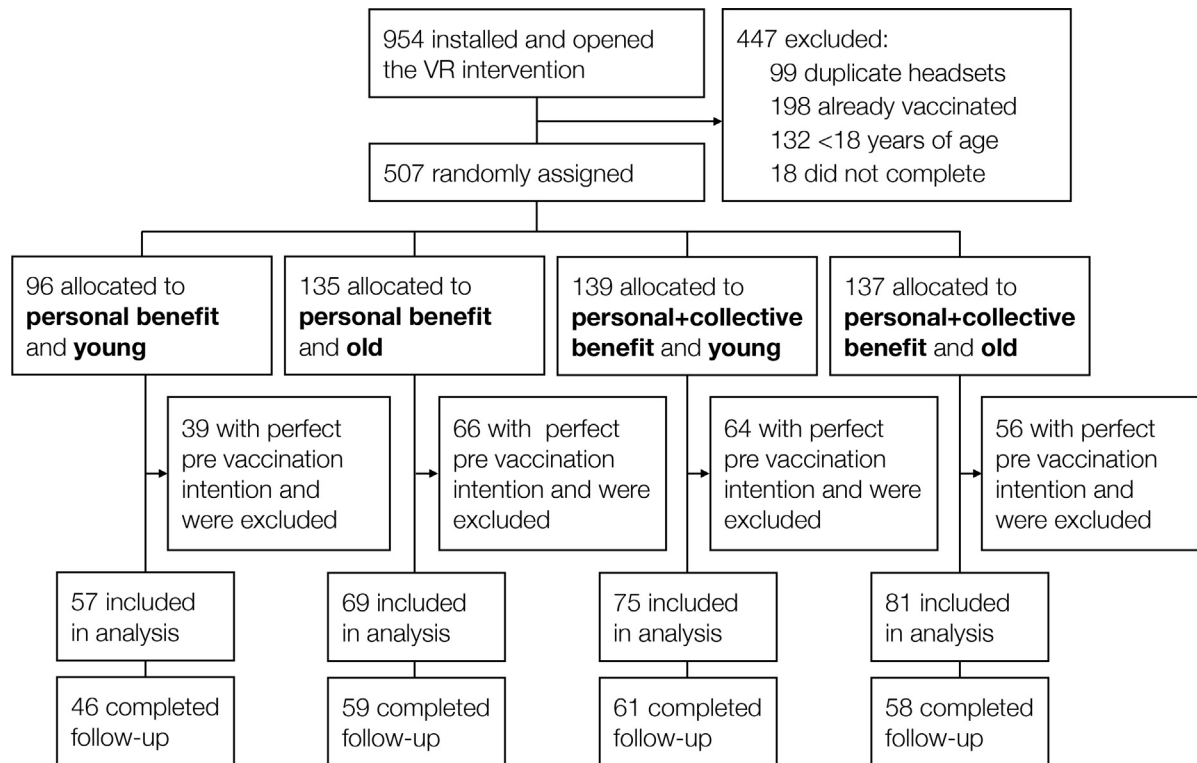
954 installed and opened the VR intervention

447 excluded:
99 duplicate headsets
198 already vaccinated
132 <18 years of age
18 did not complete

507 randomly assigned

96 allocated to **personal benefit** and **young**

39 with perfect pre vaccination intention and were excluded

57 included in analysis

46 completed follow-up

135 allocated to **personal benefit** and **old**

66 with perfect pre vaccination intention and were excluded

69 included in analysis

59 completed follow-up

139 allocated to **personal+collective benefit** and **young**

64 with perfect pre vaccination intention and were excluded

75 included in analysis

61 completed follow-up

137 allocated to **personal+collective benefit** and **old**

56 with perfect pre vaccination intention and were excluded

81 included in analysis

58 completed follow-up